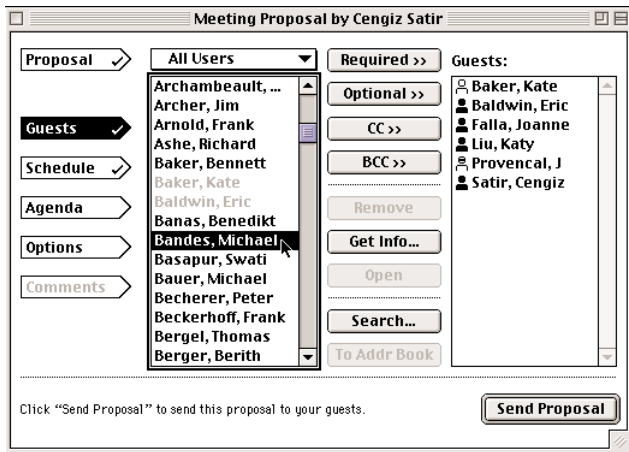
Meeting Proposal by Cengiz Satir

Proposal
Guests
Schedule
Agenda
Options
Comments

All Users

Archambeault, ...
Archer, Jim
Arnold, Frank
Ashe, Richard
Baker, Bennett
Baker, Kate
Baldwin, Eric
Banas, Benedikt
Bandes, Michael
Basapur, Swati
Bauer, Michael
Becherer, Peter
Beckerhoff, Frank
Bergel, Thomas
Berger, Berith

Required >>
Optional >>
CC >>
BCC >>
Remove
Get Info...
Open
Search...
To Addr Book

Guests:
Baker, Kate
Baldwin, Eric
Falla, Joanne
Liu, Katy
Provencal, J
Satir, Cengiz

Click "Send Proposal" to send this proposal to your guests.

Send Proposal